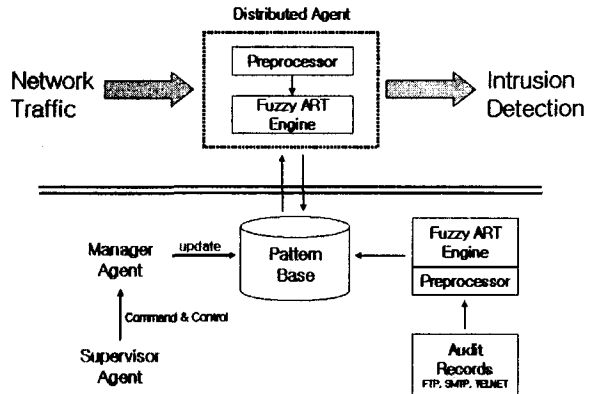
Distributed Agent

Network Traffic

Preprocessor

Fuzzy ART Engine

Intrusion Detection

Manager Agent

update

Pattern Base

Fuzzy ART Engine

Preprocessor

Command & Control

Supervisor Agent

Audit Records
FTP, SMTP, TELNET